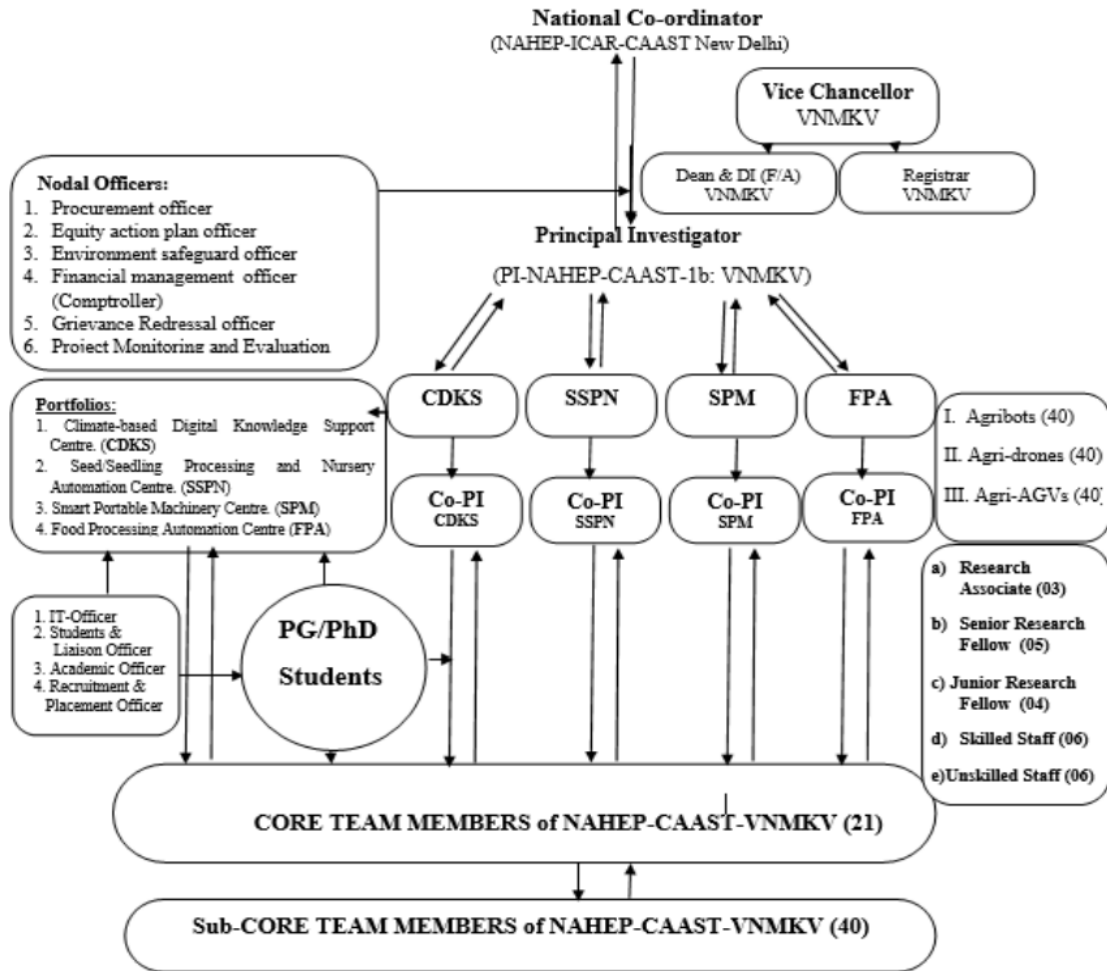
National Co-ordinator
(NAHEP-ICAR-CAAST New Delhi)

Vice Chancellor
VNMKV

Dean & DI (F/A)
VNMKV

Registrar
VNMKV

Nodal Officers:
1. Procurement officer
2. Equity action plan officer
3. Environment safeguard officer
4. Financial management officer (Comptroller)
5. Grievance Redressal officer
6. Project Monitoring and Evaluation

Principal Investigator
(PI-NAHEP-CAAST-1b: VNMKV)

Portfolios:
1. Climate-based Digital Knowledge Support Centre. (CDKS)
2. Seed/Seedling Processing and Nursery Automation Centre. (SSPN)
3. Smart Portable Machinery Centre. (SPM)
4. Food Processing Automation Centre (FPA)

CDKS

SSPN

SPM

FPA

I. Agribots (40)
II. Agri-drones (40)
III. Agri-AGVs (40)

Co-PI
CDKS

Co-PI
SSPN

Co-PI
SPM

Co-PI
FPA

a) Research Associate (03)
b) Senior Research Fellow (05)
c) Junior Research Fellow (04)
d) Skilled Staff (06)
e)Unskilled Staff (06)

1. IT-Officer
2. Students & Liaison Officer
3. Academic Officer
4. Recruitment & Placement Officer

PG/PhD Students

CORE TEAM MEMBERS of NAHEP-CAAST-VNMKV (21)

Sub-CORE TEAM MEMBERS of NAHEP-CAAST-VNMKV (40)